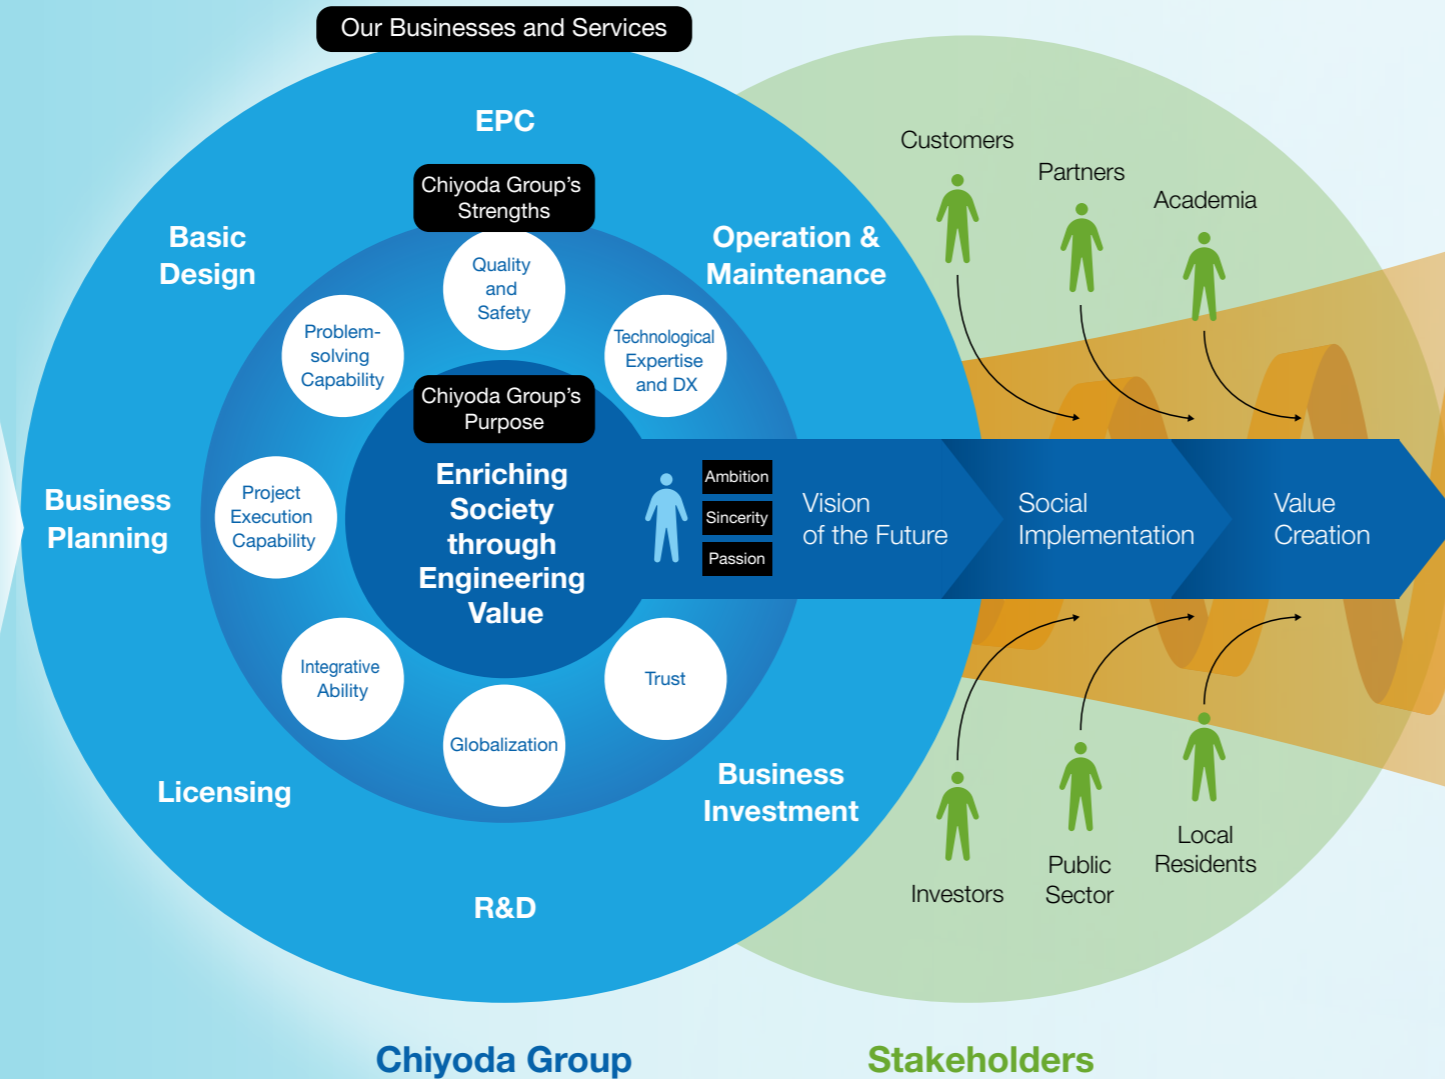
Our Businesses and Services

EPC

Basic Design

Operation & Maintenance

Business Planning

Licensing

Business Investment

R&D

Chiyoda Group's Strengths

Quality and Safety

Problem-solving Capability

Technological Expertise and DX

Project Execution Capability

Integrative Ability

Globalization

Trust

Chiyoda Group's Purpose

Enriching Society through Engineering Value

Ambition

Sincerity

Passion

Vision of the Future

Social Implementation

Value Creation

Customers

Partners

Academia

Investors

Public Sector

Local Residents

Chiyoda Group

Stakeholders